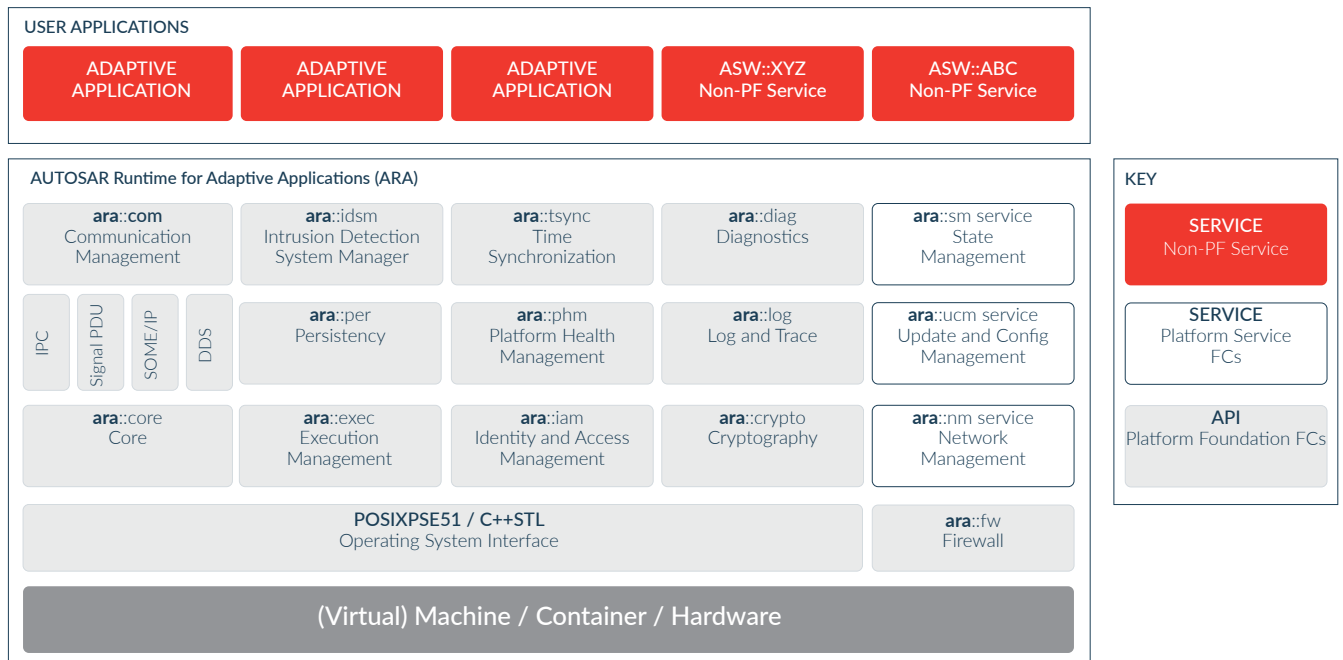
USER APPLICATIONS

ADAPTIVE APPLICATION

ADAPTIVE APPLICATION

ADAPTIVE APPLICATION

ASW::XYZ Non-PF Service

ASW::ABC Non-PF Service

AUTOSAR Runtime for Adaptive Applications (ARA)

ara::com Communication Management

ara::idsm Intrusion Detection System Manager

ara::tsync Time Synchronization

ara::diag Diagnostics

ara::sm service State Management

IPC

Signal PDU

SOME/IP

DDS

ara::per Persistency

ara::phm Platform Health Management

ara::log Log and Trace

ara::ucm service Update and Config Management

ara::core Core

ara::exec Execution Management

ara::iam Identity and Access Management

ara::crypto Cryptography

ara::nm service Network Management

POSIXPSE51 / C++STL Operating System Interface

ara::fw Firewall

(Virtual) Machine / Container / Hardware

KEY

SERVICE Non-PF Service

SERVICE Platform Service FCs

API Platform Foundation FCs